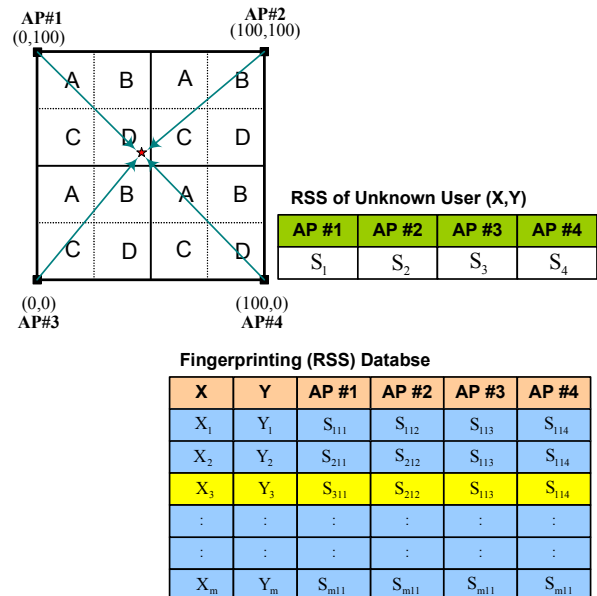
AP#1
(0,100)

AP#2
(100,100)

A B A B
C D C D
A B A B
C D C D

(0,0)
AP#3

(100,0)
AP#4

RSS of Unknown User (X,Y)

| AP #1 | AP #2 | AP #3 | AP #4 |
|---|---|---|---|
| $S_1$ | $S_2$ | $S_3$ | $S_4$ |

Fingerprinting (RSS) Databse

| X | Y | AP #1 | AP #2 | AP #3 | AP #4 |
|---|---|---|---|---|---|
| $X_1$ | $Y_1$ | $S_{111}$ | $S_{112}$ | $S_{113}$ | $S_{114}$ |
| $X_2$ | $Y_2$ | $S_{211}$ | $S_{212}$ | $S_{113}$ | $S_{114}$ |
| $X_3$ | $Y_3$ | $S_{311}$ | $S_{212}$ | $S_{113}$ | $S_{114}$ |
| : | : | : | : | : | : |
| : | : | : | : | : | : |
| $X_m$ | $Y_m$ | $S_{m11}$ | $S_{m11}$ | $S_{m11}$ | $S_{m11}$ |